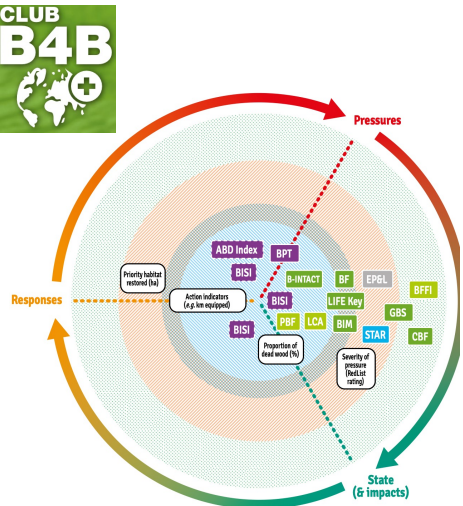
CLUB B4B

Pressures

Responses

State (& impacts)

Priority habitat restored (ha)

Action indicators (e.g. km equipped)

Proportion of dead wood (%)

Severity of pressure (RedList rating)

ABD Index

BPT

BISI

B-INTACT

BF

EP&L

BFFI

BISI

LIFE Key

GBS

BISI

PBF

LCA

BIM

STAR

CBF